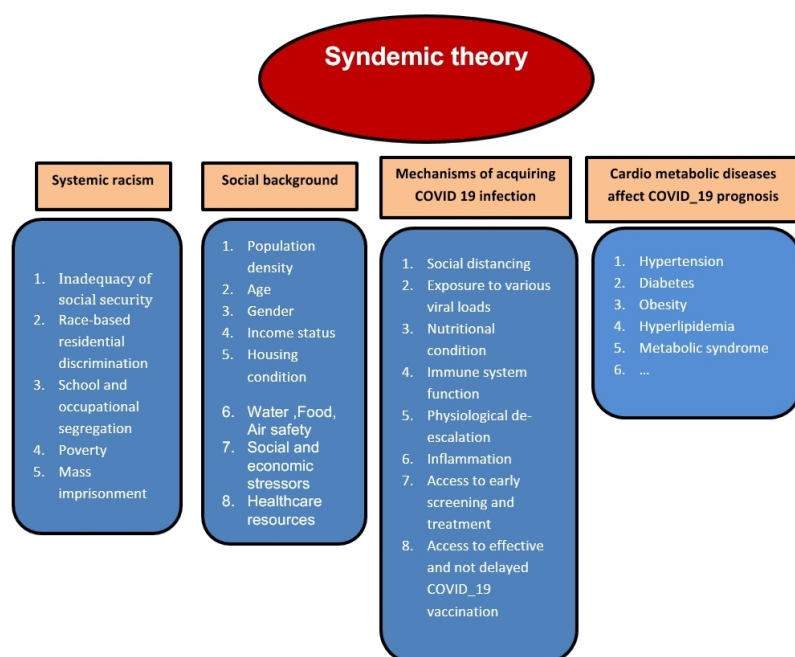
Syndemic theory

Systemic racism

1. Inadequacy of social security
2. Race-based residential discrimination
3. School and occupational segregation
4. Poverty
5. Mass imprisonment

Social background

1. Population density
2. Age
3. Gender
4. Income status
5. Housing condition
6. Water ,Food, Air safety
7. Social and economic stressors
8. Healthcare resources

Mechanisms of acquiring COVID 19 infection

1. Social distancing
2. Exposure to various viral loads
3. Nutritional condition
4. Immune system function
5. Physiological de-escalation
6. Inflammation
7. Access to early screening and treatment
8. Access to effective and not delayed COVID_19 vaccination

Cardio metabolic diseases affect COVID_19 prognosis

1. Hypertension
2. Diabetes
3. Obesity
4. Hyperlipidemia
5. Metabolic syndrome
6. ...